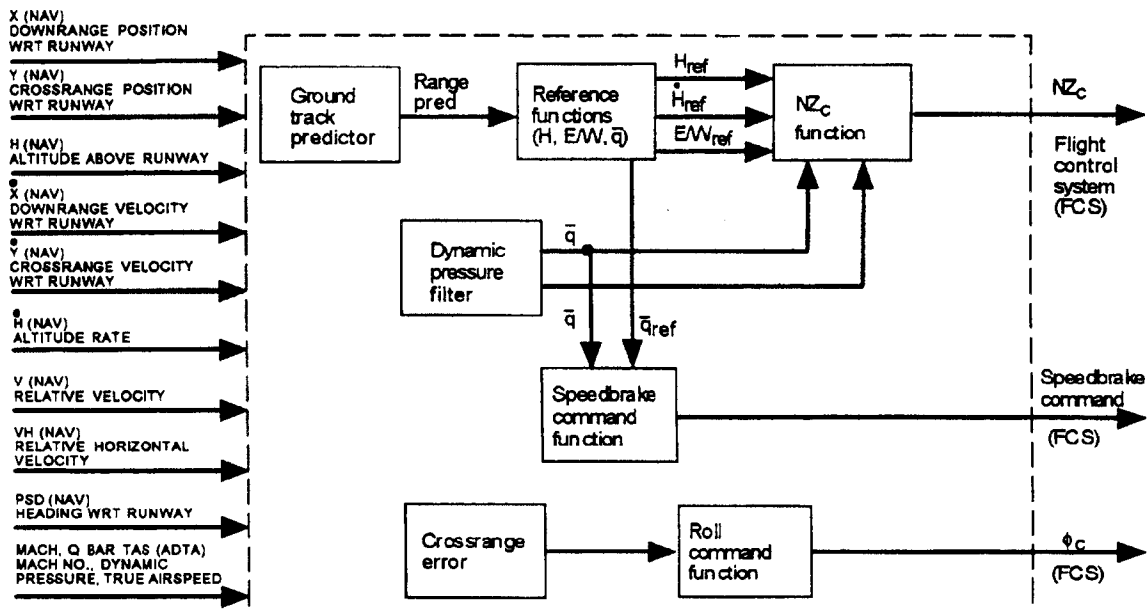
X (NAV)
DOWNRANGE POSITION WRT RUNWAY

Y (NAV)
CROSSRANGE POSITION WRT RUNWAY

H (NAV)
ALTITUDE ABOVE RUNWAY

$\dot{X}$ (NAV)
DOWNRANGE VELOCITY WRT RUNWAY

$\dot{Y}$ (NAV)
CROSSRANGE VELOCITY WRT RUNWAY

$\dot{H}$ (NAV)
ALTITUDE RATE

V (NAV)
RELATIVE VELOCITY

VH (NAV)
RELATIVE HORIZONTAL VELOCITY

PSD (NAV)
HEADING WRT RUNWAY

MACH, Q BAR TAS (ADTA)
MACH NO., DYNAMIC PRESSURE, TRUE AIRSPEED

Ground track predictor

Range pred

Reference functions (H, E/W, $\bar{q}$)

$H_{ref}$

$\dot{H}_{ref}$

$E/W_{ref}$

$NZ_c$ function

$NZ_c$

Flight control system (FCS)

Dynamic pressure filter

$\bar{q}$

$\bar{q}$

$\bar{q}_{ref}$

Speedbrake command function

Speedbrake command

(FCS)

Crossrange error

Roll command function

$\phi_c$

(FCS)